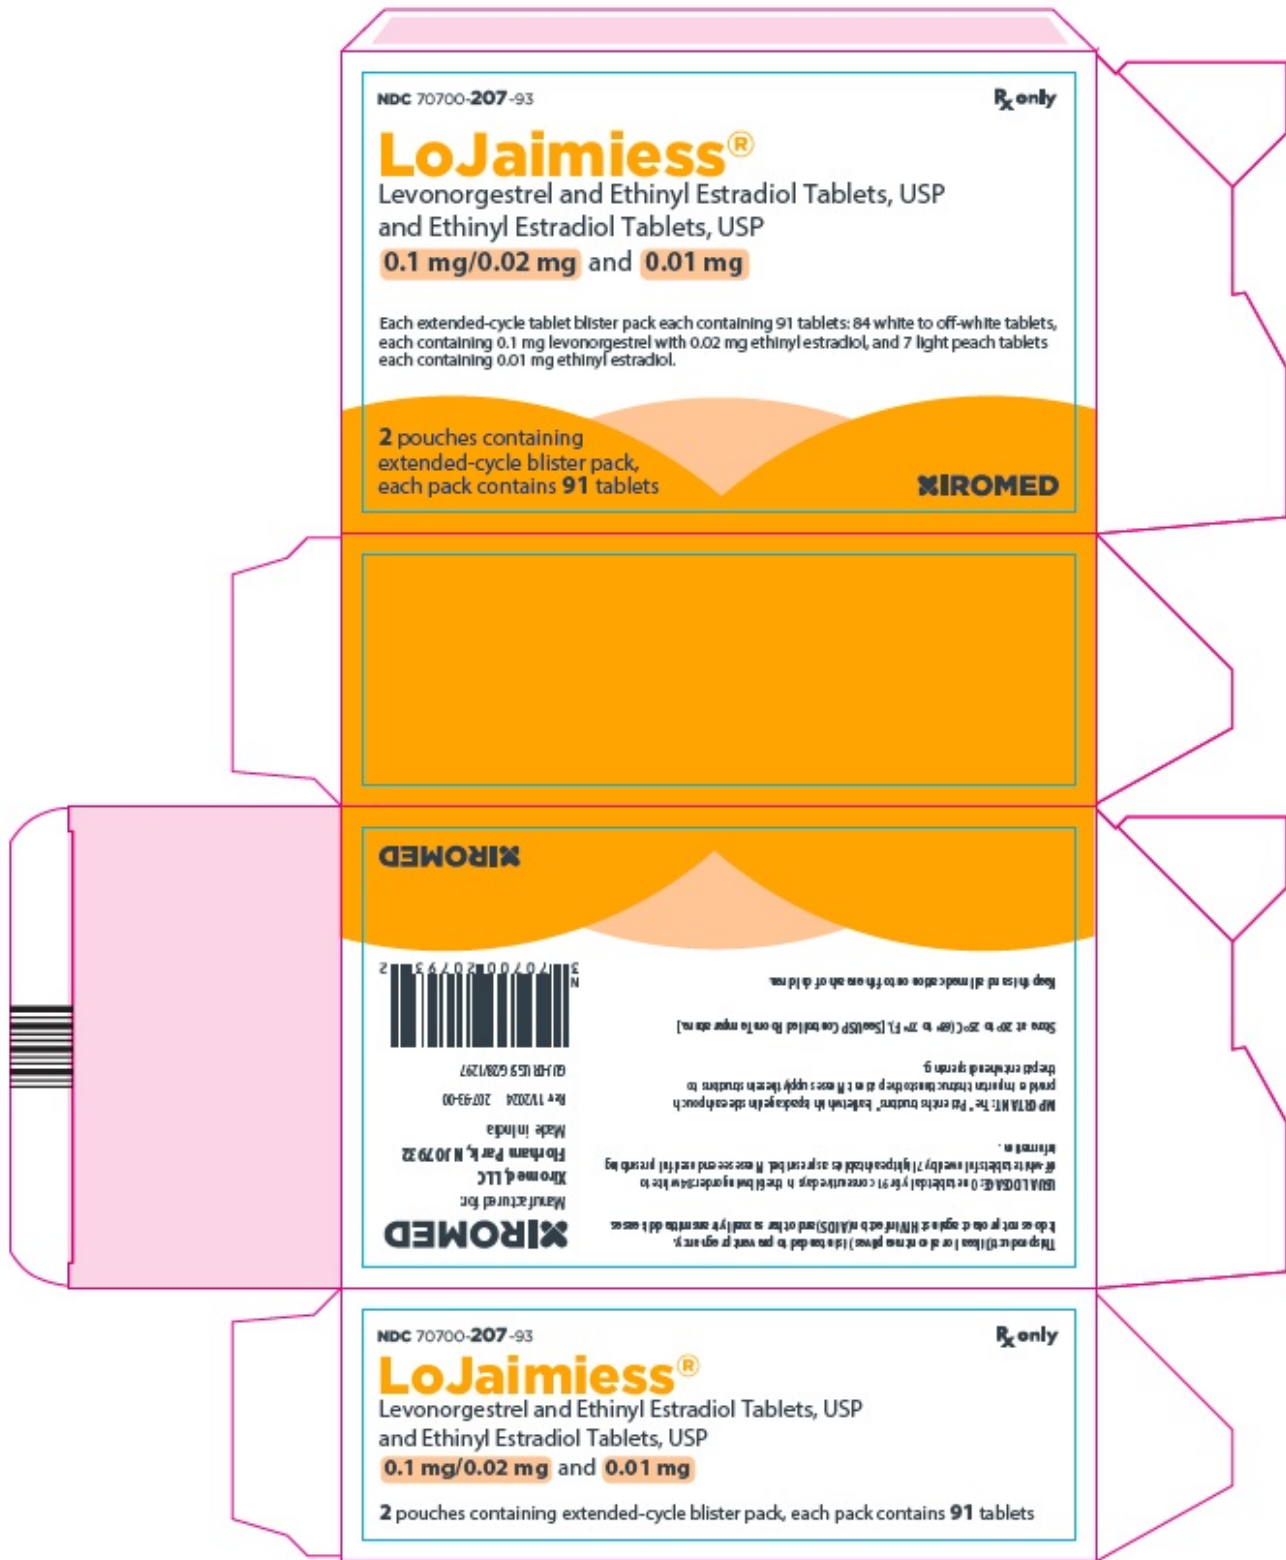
NDC 70700-207-93

℞ only

LoJaimiess®

Levonorgestrel and Ethinyl Estradiol Tablets, USP and Ethinyl Estradiol Tablets, USP

0.1 mg/0.02 mg and 0.01 mg

Each extended-cycle tablet blister pack each containing 91 tablets: 84 white to off-white tablets, each containing 0.1 mg levonorgestrel with 0.02 mg ethinyl estradiol, and 7 light peach tablets each containing 0.01 mg ethinyl estradiol.

2 pouches containing extended-cycle blister pack, each pack contains 91 tablets

XIROMED

XIROMED

Keep this and all medication out of the reach of children.

Store at 20° to 25°C (68° to 77°F). [See USP Controlled Room Temperature.]

IMPORTANT: The "Patient Instructions" leaflet in the package inside each pouch provides important instructions that you must apply the instructions to the patient information.

USUAL DOSAGE: One tablet daily for 91 consecutive days in the following order: 84 white to off-white tablets followed by 7 light peach tablets as prescribed. Please see accompanying full prescribing information.

This product (like all oral contraceptives) is intended to prevent pregnancy. It does not protect against HIV infection (AIDS) and other sexually transmitted diseases.

N 3 70700 20793 2

GU-HR US 9 628/1297

Rev 11/2024 207-93-00

Made in India

Manufactured for:
Xiromed, LLC
Florham Park, NJ 07932

XIROMED

NDC 70700-207-93

℞ only

LoJaimiess®

Levonorgestrel and Ethinyl Estradiol Tablets, USP and Ethinyl Estradiol Tablets, USP

0.1 mg/0.02 mg and 0.01 mg

2 pouches containing extended-cycle blister pack, each pack contains 91 tablets